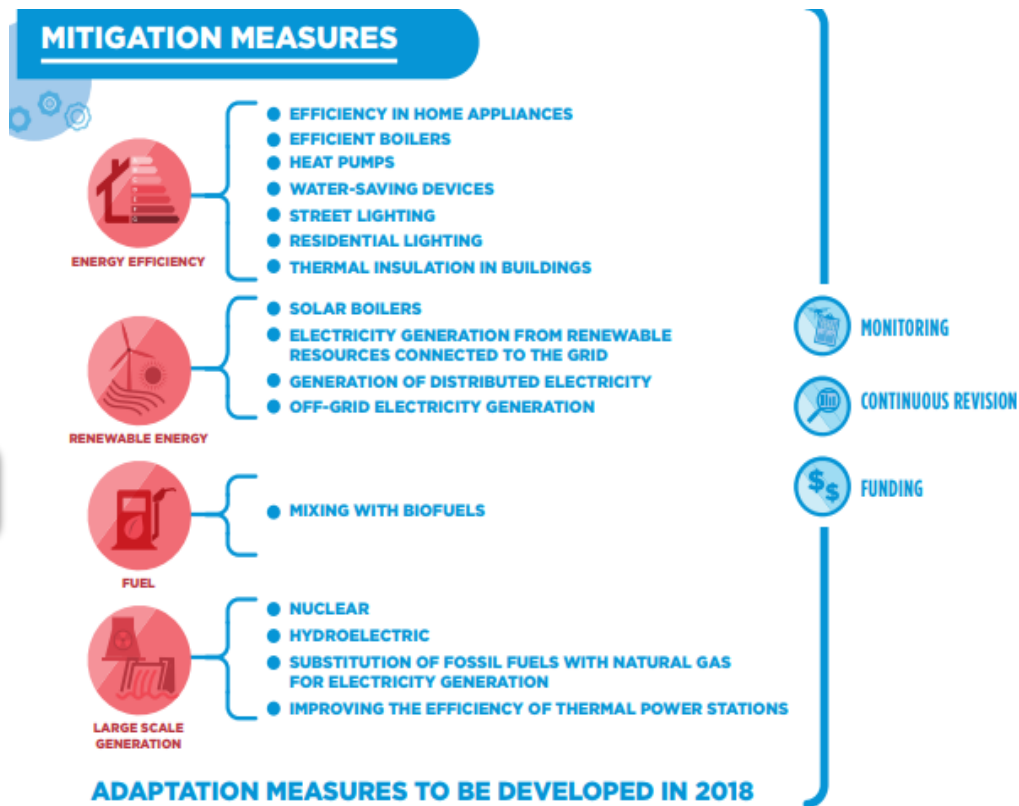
MITIGATION MEASURES

ENERGY EFFICIENCY

- EFFICIENCY IN HOME APPLIANCES
- EFFICIENT BOILERS
- HEAT PUMPS
- WATER-SAVING DEVICES
- STREET LIGHTING
- RESIDENTIAL LIGHTING
- THERMAL INSULATION IN BUILDINGS

RENEWABLE ENERGY

- SOLAR BOILERS
- ELECTRICITY GENERATION FROM RENEWABLE RESOURCES CONNECTED TO THE GRID
- GENERATION OF DISTRIBUTED ELECTRICITY
- OFF-GRID ELECTRICITY GENERATION

FUEL

- MIXING WITH BIOFUELS

LARGE SCALE GENERATION

- NUCLEAR
- HYDROELECTRIC
- SUBSTITUTION OF FOSSIL FUELS WITH NATURAL GAS FOR ELECTRICITY GENERATION
- IMPROVING THE EFFICIENCY OF THERMAL POWER STATIONS

MONITORING

CONTINUOUS REVISION

$ FUNDING

ADAPTATION MEASURES TO BE DEVELOPED IN 2018